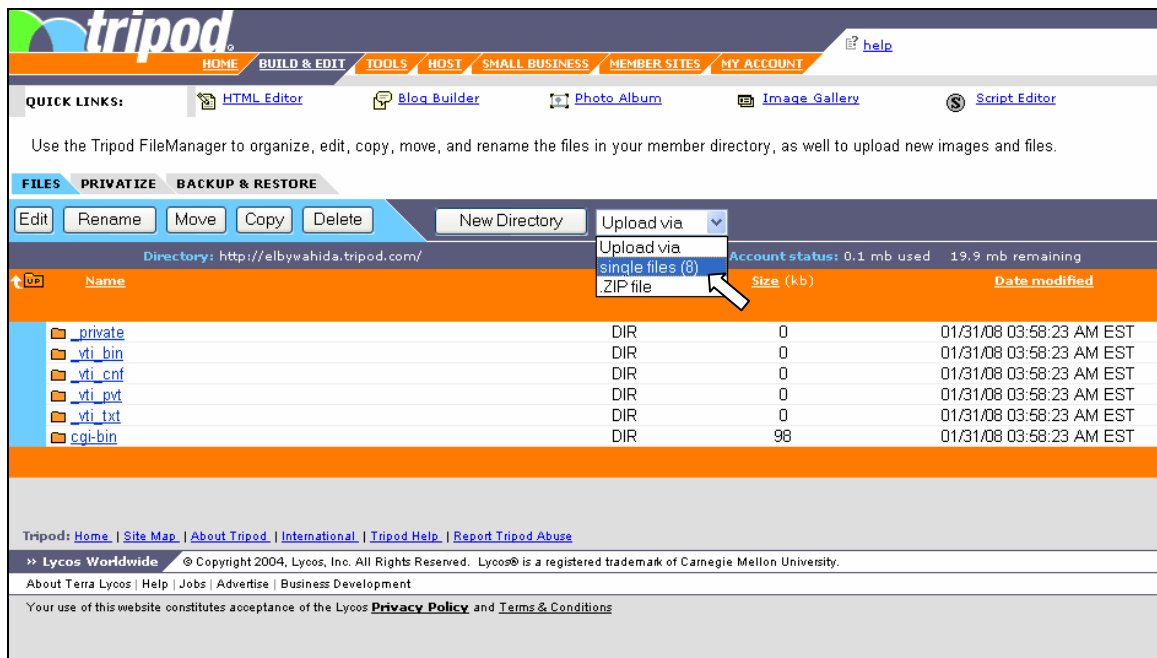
tripod

help

HOME BUILD & EDIT TOOLS HOST SMALL BUSINESS MEMBER SITES MY ACCOUNT

QUICK LINKS: HTML Editor Blog Builder Photo Album Image Gallery Script Editor

Use the Tripod FileManager to organize, edit, copy, move, and rename the files in your member directory, as well to upload new images and files.

FILES PRIVATIZE BACKUP & RESTORE

Edit Rename Move Copy Delete New Directory Upload via

Upload via
single files (8)
.ZIP file

Directory: http://elbywahida.tripod.com/ Account status: 0.1 mb used 19.9 mb remaining

UP Name Size (kb) Date modified

| Name | Type | Size | Date modified |
|---|---|---|---|
| _private | DIR | 0 | 01/31/08 03:58:23 AM EST |
| _vti_bin | DIR | 0 | 01/31/08 03:58:23 AM EST |
| _vti_cnf | DIR | 0 | 01/31/08 03:58:23 AM EST |
| _vti_pvt | DIR | 0 | 01/31/08 03:58:23 AM EST |
| _vti_txt | DIR | 0 | 01/31/08 03:58:23 AM EST |
| cgi-bin | DIR | 98 | 01/31/08 03:58:23 AM EST |

Tripod: Home | Site Map | About Tripod | International | Tripod Help | Report Tripod Abuse

» Lycos Worldwide © Copyright 2004, Lycos, Inc. All Rights Reserved. Lycos® is a registered trademark of Carnegie Mellon University.

About Terra Lycos | Help | Jobs | Advertise | Business Development

Your use of this website constitutes acceptance of the Lycos Privacy Policy and Terms & Conditions